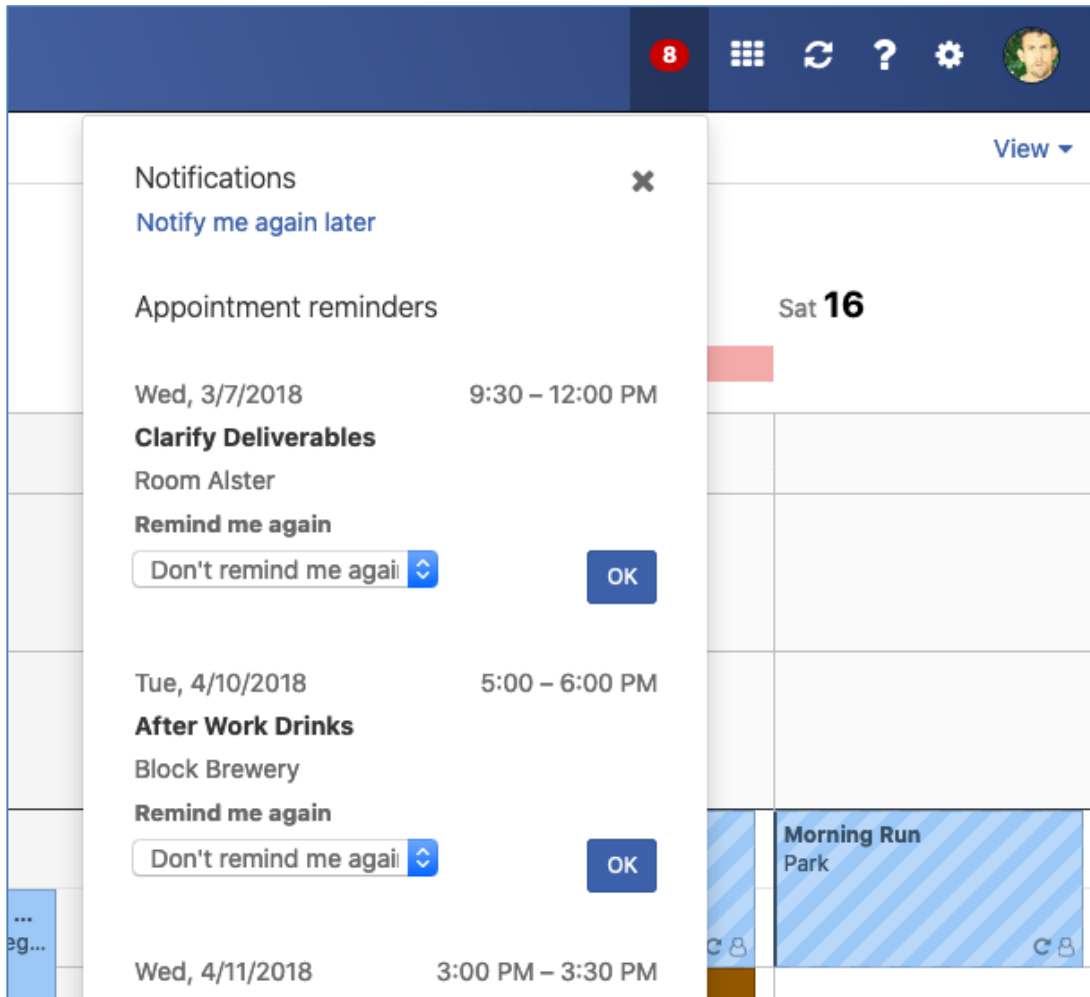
8

View

Notifications

Notify me again later

Appointment reminders

Wed, 3/7/2018 9:30 – 12:00 PM

Clarify Deliverables

Room Alster

Remind me again

Don't remind me agai

OK

Tue, 4/10/2018 5:00 – 6:00 PM

After Work Drinks

Block Brewery

Remind me again

Don't remind me agai

OK

Wed, 4/11/2018 3:00 PM – 3:30 PM

Sat 16

Morning Run

Park

...

eg...